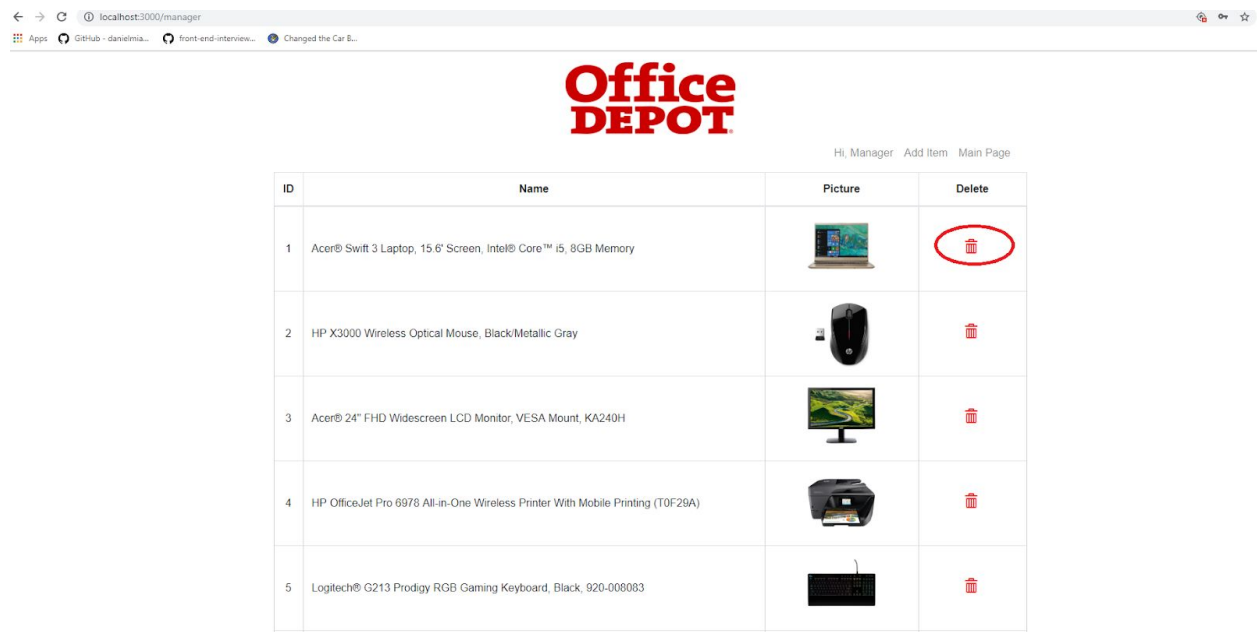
localhost:3000/manager

Apps GitHub - danielmia... front-end-interview... Changed the Car B...

Office DEPOT

Hi, Manager Add Item Main Page

| ID | Name | Picture | Delete |
|---|---|---|---|
| 1 | Acer® Swift 3 Laptop, 15.6' Screen, Intel® Core™ i5, 8GB Memory | | |
| 2 | HP X3000 Wireless Optical Mouse, Black/Metallic Gray | | |
| 3 | Acer® 24" FHD Widescreen LCD Monitor, VESA Mount, KA240H | | |
| 4 | HP OfficeJet Pro 6978 All-in-One Wireless Printer With Mobile Printing (T0F29A) | | |
| 5 | Logitech® G213 Prodigy RGB Gaming Keyboard, Black, 920-008083 | | |